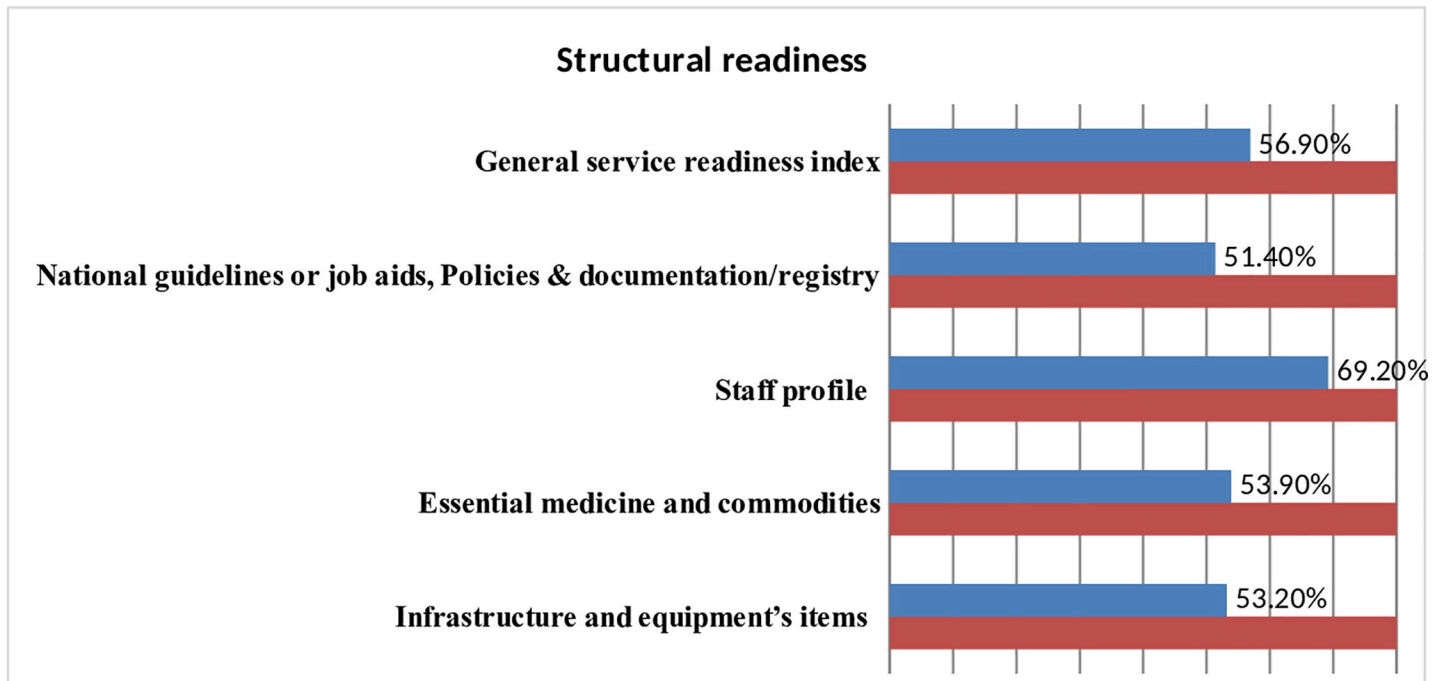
Structural readiness

General service readiness index

56.90%

National guidelines or job aids, Policies & documentation/registry

51.40%

Staff profile

69.20%

Essential medicine and commodities

53.90%

Infrastructure and equipment's items

53.20%